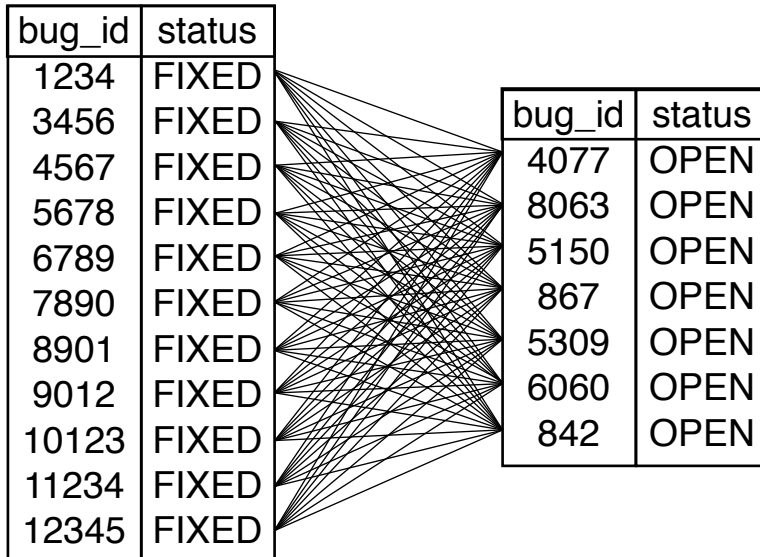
| bug_id | status |
|---|---|
| 1234 | FIXED |
| 3456 | FIXED |
| 4567 | FIXED |
| 5678 | FIXED |
| 6789 | FIXED |
| 7890 | FIXED |
| 8901 | FIXED |
| 9012 | FIXED |
| 10123 | FIXED |
| 11234 | FIXED |
| 12345 | FIXED |

| bug_id | status |
|---|---|
| 4077 | OPEN |
| 8063 | OPEN |
| 5150 | OPEN |
| 867 | OPEN |
| 5309 | OPEN |
| 6060 | OPEN |
| 842 | OPEN |